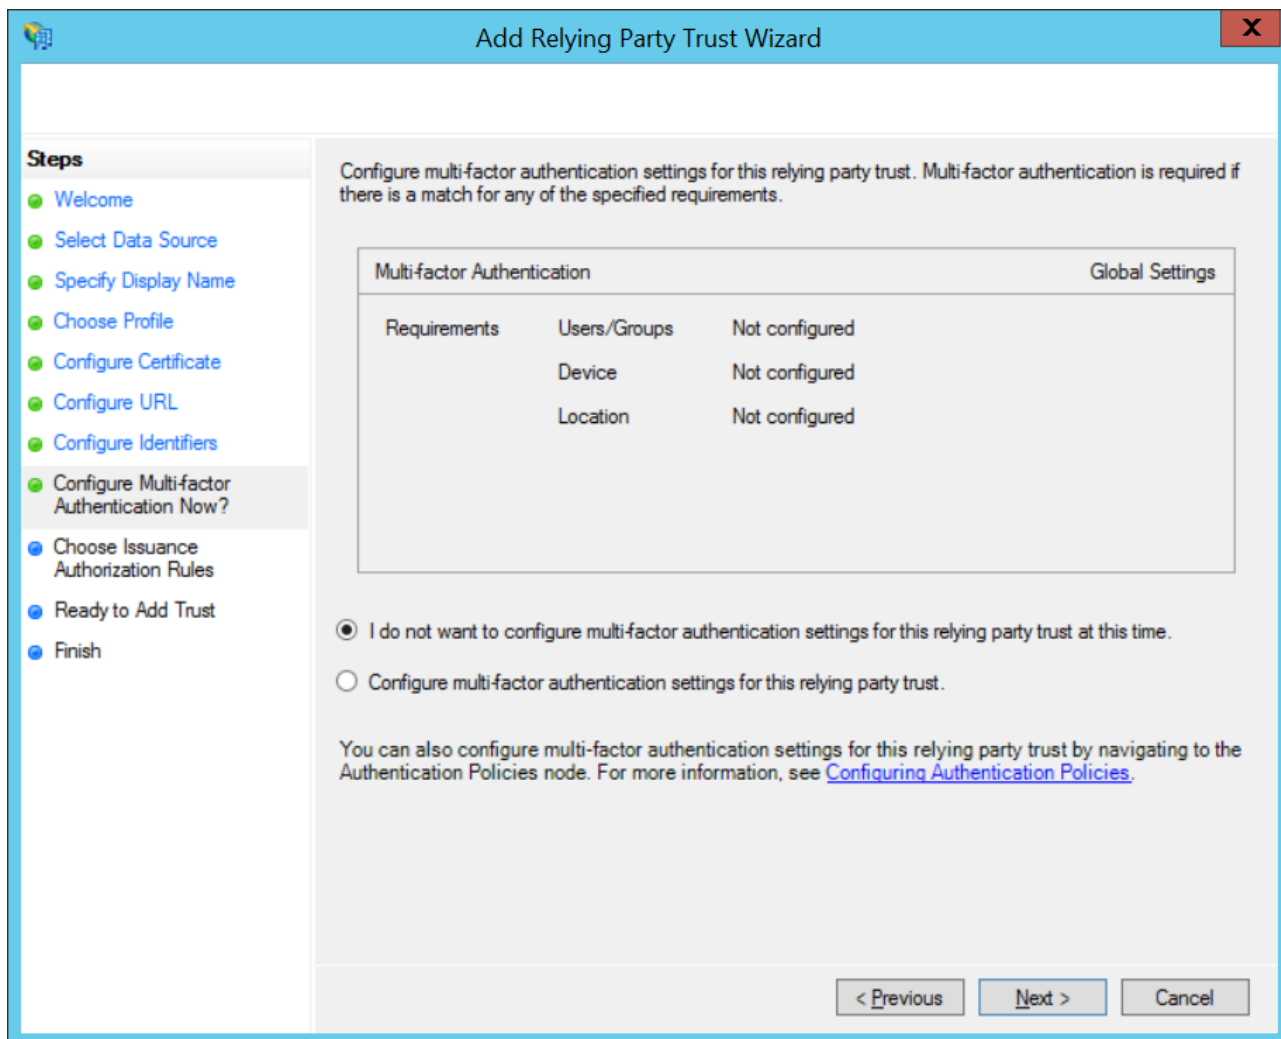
Add Relying Party Trust Wizard

Steps
Welcome
Select Data Source
Specify Display Name
Choose Profile
Configure Certificate
Configure URL
Configure Identifiers
Configure Multi-factor Authentication Now?
Choose Issuance Authorization Rules
Ready to Add Trust
Finish

Configure multi-factor authentication settings for this relying party trust. Multi-factor authentication is required if there is a match for any of the specified requirements.

Multi-factor Authentication Global Settings

| Requirements | Users/Groups | Not configured |
|---|---|---|
| | Device | Not configured |
| | Location | Not configured |

I do not want to configure multi-factor authentication settings for this relying party trust at this time.

Configure multi-factor authentication settings for this relying party trust.

You can also configure multi-factor authentication settings for this relying party trust by navigating to the Authentication Policies node. For more information, see Configuring Authentication Policies.

< Previous Next > Cancel